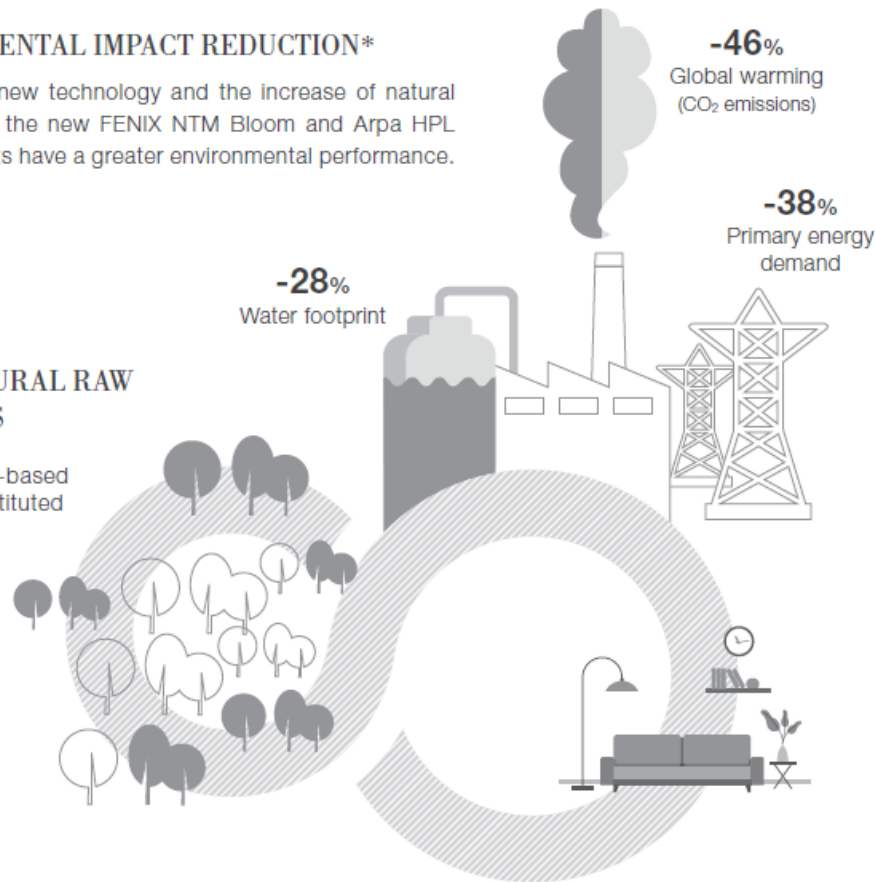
ENTAL IMPACT REDUCTION*

new technology and the increase of natural the new FENIX NTM Bloom and Arpa HPL s have a greater environmental performance.

-46%
Global warming
($CO_2$ emissions)

-38%
Primary energy demand

-28%
Water footprint

URAL RAW
S

-based
tituted